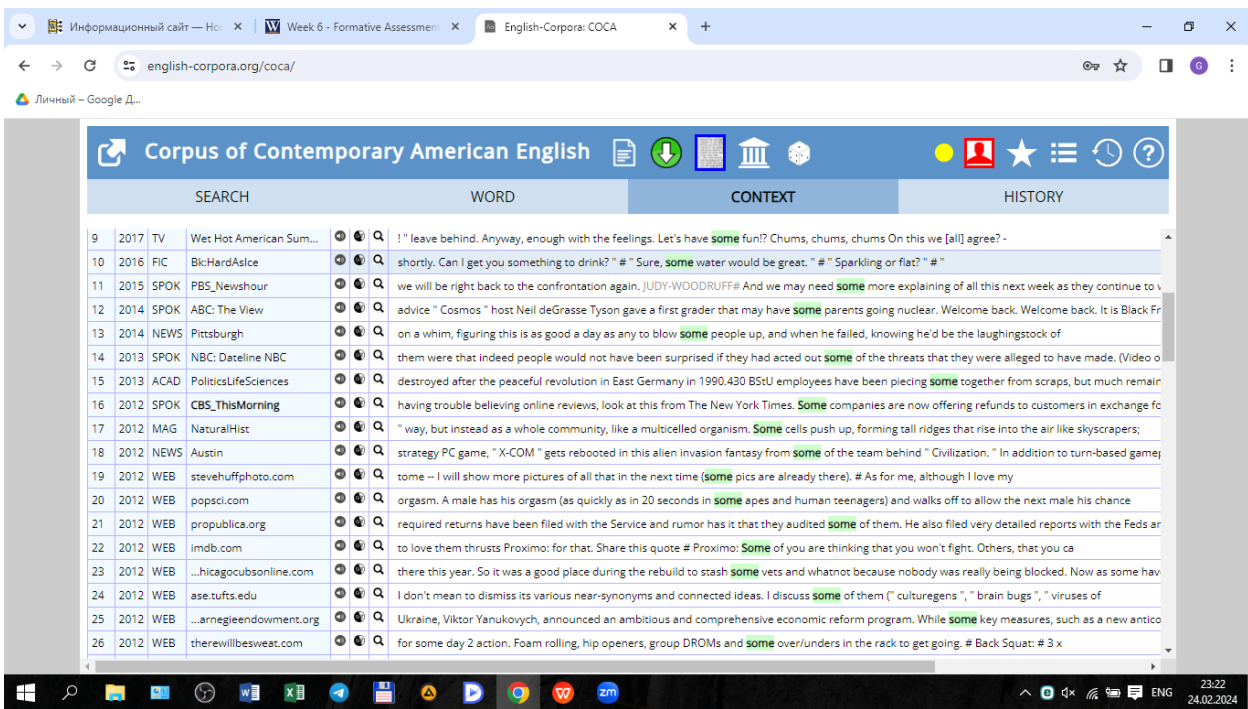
Информационный сайт — Но | Week 6 - Formative Assessment | English-Corpora: COCA

english-corpora.org/coca/

Личный – Google Д...

Corpus of Contemporary American English

SEARCH | WORD | CONTEXT | HISTORY

| | | | | |
|---|---|---|---|---|
| 9 | 2017 | TV | Wet Hot American Sum... | ! " leave behind. Anyway, enough with the feelings. Let's have some fun!? Chums, chums, chums On this we [all] agree? - |
| 10 | 2016 | FIC | Bk:HardAsIce | shortly. Can I get you something to drink? " # " Sure, some water would be great. " # " Sparkling or flat? " # " |
| 11 | 2015 | SPOK | PBS_Newshour | we will be right back to the confrontation again. JUDY-WOODRUFF# And we may need some more explaining of all this next week as they continue to v |
| 12 | 2014 | SPOK | ABC: The View | advice " Cosmos " host Neil deGrasse Tyson gave a first grader that may have some parents going nuclear. Welcome back. Welcome back. It is Black Fr |
| 13 | 2014 | NEWS | Pittsburgh | on a whim, figuring this is as good a day as any to blow some people up, and when he failed, knowing he'd be the laughingstock of |
| 14 | 2013 | SPOK | NBC: Dateline NBC | them were that indeed people would not have been surprised if they had acted out some of the threats that they were alleged to have made. (Video o |
| 15 | 2013 | ACAD | PoliticsLifeSciences | destroyed after the peaceful revolution in East Germany in 1990.430 BStU employees have been piecing some together from scraps, but much remain |
| 16 | 2012 | SPOK | CBS_ThisMorning | having trouble believing online reviews, look at this from The New York Times. Some companies are now offering refunds to customers in exchange fo |
| 17 | 2012 | MAG | NaturalHist | " way, but instead as a whole community, like a multicelled organism. Some cells push up, forming tall ridges that rise into the air like skyscrapers; |
| 18 | 2012 | NEWS | Austin | strategy PC game, " X-COM " gets rebooted in this alien invasion fantasy from some of the team behind " Civilization. " In addition to turn-based gamep |
| 19 | 2012 | WEB | stevehuffphoto.com | tome -- I will show more pictures of all that in the next time (some pics are already there). # As for me, although I love my |
| 20 | 2012 | WEB | popsci.com | orgasm. A male has his orgasm (as quickly as in 20 seconds in some apes and human teenagers) and walks off to allow the next male his chance |
| 21 | 2012 | WEB | propublica.org | required returns have been filed with the Service and rumor has it that they audited some of them. He also filed very detailed reports with the Feds ar |
| 22 | 2012 | WEB | imdb.com | to love them thrusts Proximo: for that. Share this quote # Proximo: Some of you are thinking that you won't fight. Others, that you ca |
| 23 | 2012 | WEB | ...hicagocubsonline.com | there this year. So it was a good place during the rebuild to stash some vets and whatnot because nobody was really being blocked. Now as some hav |
| 24 | 2012 | WEB | ase.tufts.edu | I don't mean to dismiss its various near-synonyms and connected ideas. I discuss some of them (" culturegens ", " brain bugs ", " viruses of |
| 25 | 2012 | WEB | ...arnegieendowment.org | Ukraine, Viktor Yanukovych, announced an ambitious and comprehensive economic reform program. While some key measures, such as a new antico |
| 26 | 2012 | WEB | therewillbesweat.com | for some day 2 action. Foam rolling, hip openers, group DROMs and some over/unders in the rack to get going. # Back Squat: # 3 x |

ENG 23:22 24.02.2024